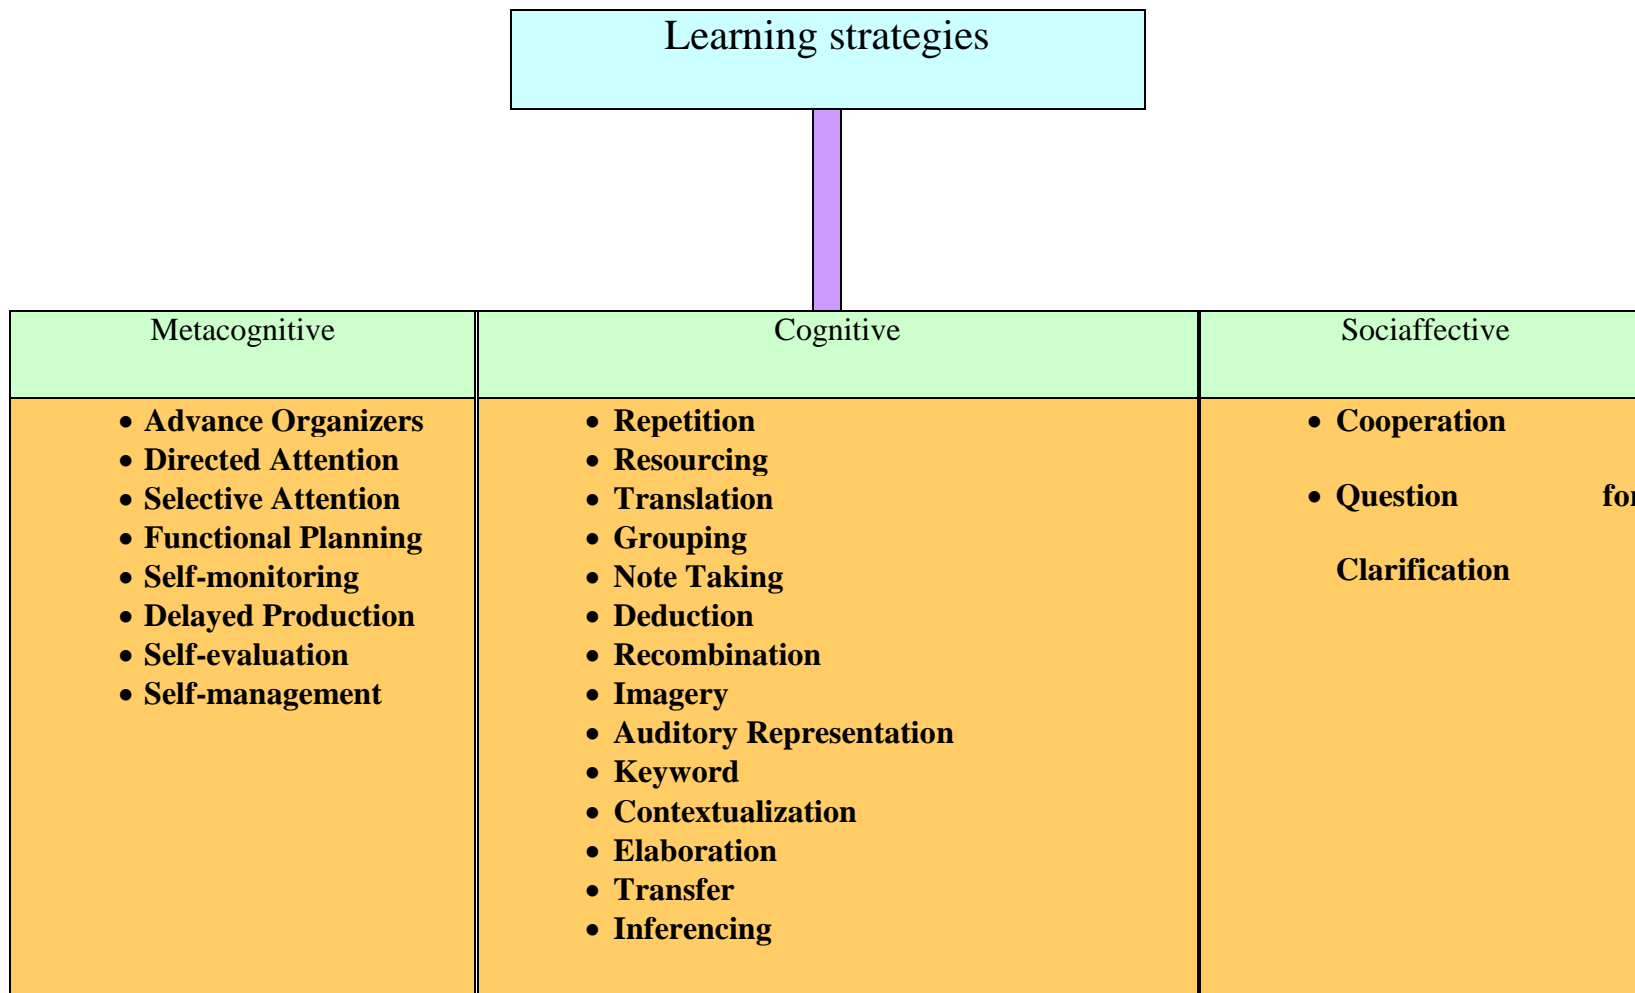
Learning strategies

| Metacognitive | Cognitive | Sociaffective |
|---|---|---|
| • Advance Organizers<br>• Directed Attention<br>• Selective Attention<br>• Functional Planning<br>• Self-monitoring<br>• Delayed Production<br>• Self-evaluation<br>• Self-management | • Repetition<br>• Resourcing<br>• Translation<br>• Grouping<br>• Note Taking<br>• Deduction<br>• Recombination<br>• Imagery<br>• Auditory Representation<br>• Keyword<br>• Contextualization<br>• Elaboration<br>• Transfer<br>• Inferencing | • Cooperation<br>• Question fo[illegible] Clarification |